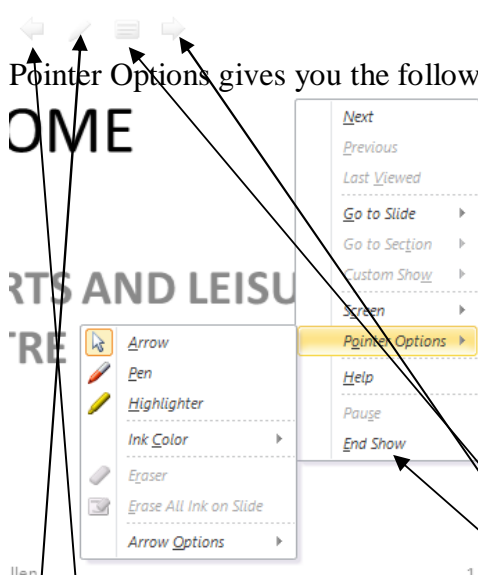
Pointer Options gives you the follow

OME

RTS AND LEISU

TRE

Next
Previous
Last Viewed
Go to Slide
Go to Section
Custom Show
Screen
Pointer Options
Help
Pause
End Show

Arrow
Pen
Highlighter
Ink Color
Eraser
Erase All Ink on Slide
Arrow Options

llen

1